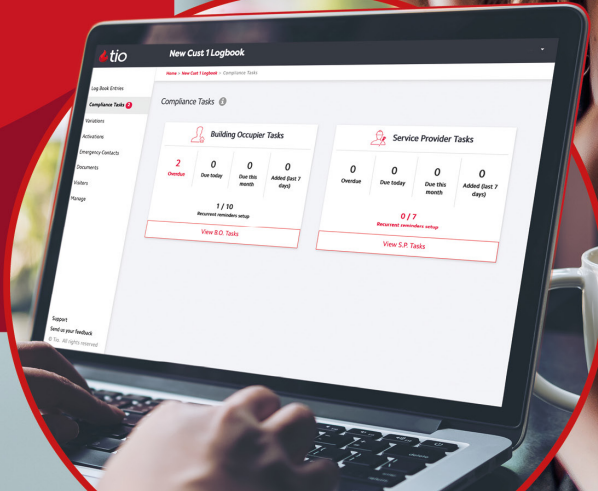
tio

New Cust 1 Logbook

Home > New Cust 1 Logbook > Compliance Tasks

Log Book Entries
Compliance Tasks 2
Variations
Activations
Emergency Contacts
Documents
Visitors
Manage

Compliance Tasks

Building Occupier Tasks

2
Overdue

0
Due today

0
Due this month

0
Added (last 7 days)

1 / 10
Recurrent reminders setup

View B.O. Tasks

Service Provider Tasks

0
Overdue

0
Due today

0
Due this month

0
Added (last 7 days)

0 / 7
Recurrent reminders setup

View S.P. Tasks

Support
Send us your feedback
© Tio. All rights reserved